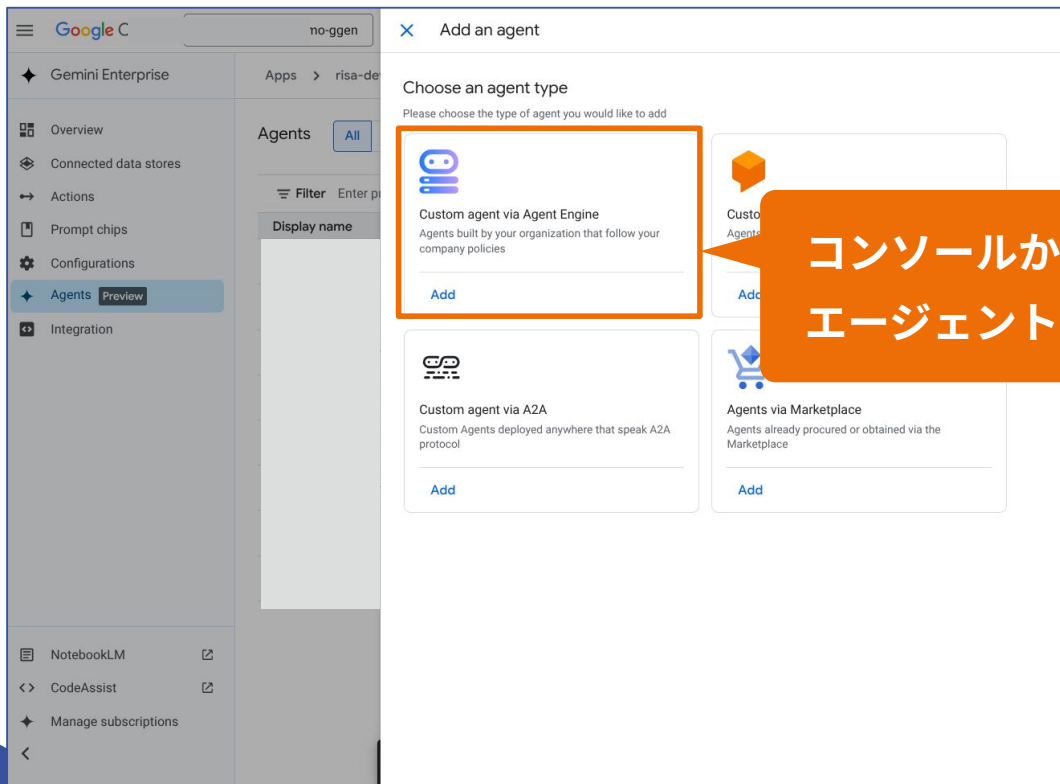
Google C
no-ggen
Gemini Enterprise
Overview
Connected data stores
Actions
Prompt chips
Configurations
Agents Preview
Integration
NotebookLM
CodeAssist
Manage subscriptions

Apps > risa-de
Agents All
Filter Enter p
Display name

Add an agent
Choose an agent type
Please choose the type of agent you would like to add

Custom agent via Agent Engine
Agents built by your organization that follow your company policies
Add

Custo
Agents
Add

コンソールか
エージェント

Custom agent via A2A
Custom Agents deployed anywhere that speak A2A protocol
Add

Agents via Marketplace
Agents already procured or obtained via the Marketplace
Add